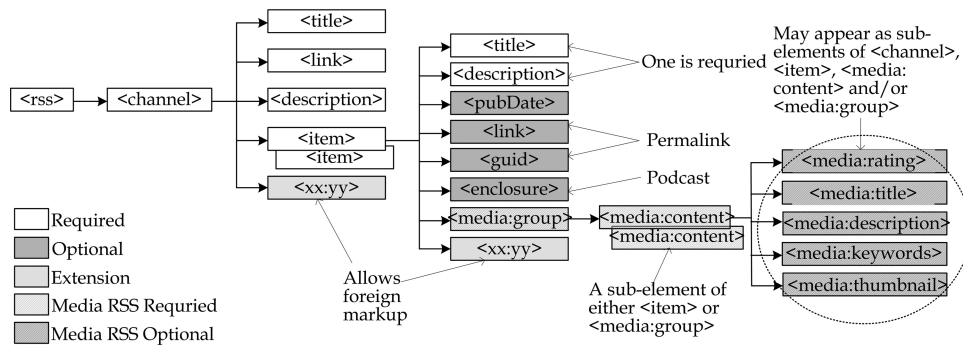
<rss>
<channel>
<title>
<link>
<description>
<item>
<item>
<xx:yy>
<title>
<description>
<pubDate>
<link>
<guid>
<enclosure>
<media:group>
<xx:yy>
One is requried
Permalink
Podcast
<media:content>
<media:content>
May appear as sub-elements of <channel>, <item>, <media: content> and/or <media:group>
<media:rating>
<media:title>
<media:description>
<media:keywords>
<media:thumbnail>
Allows foreign markup
A sub-element of either <item> or <media:group>
Required
Optional
Extension
Media RSS Requried
Media RSS Optional